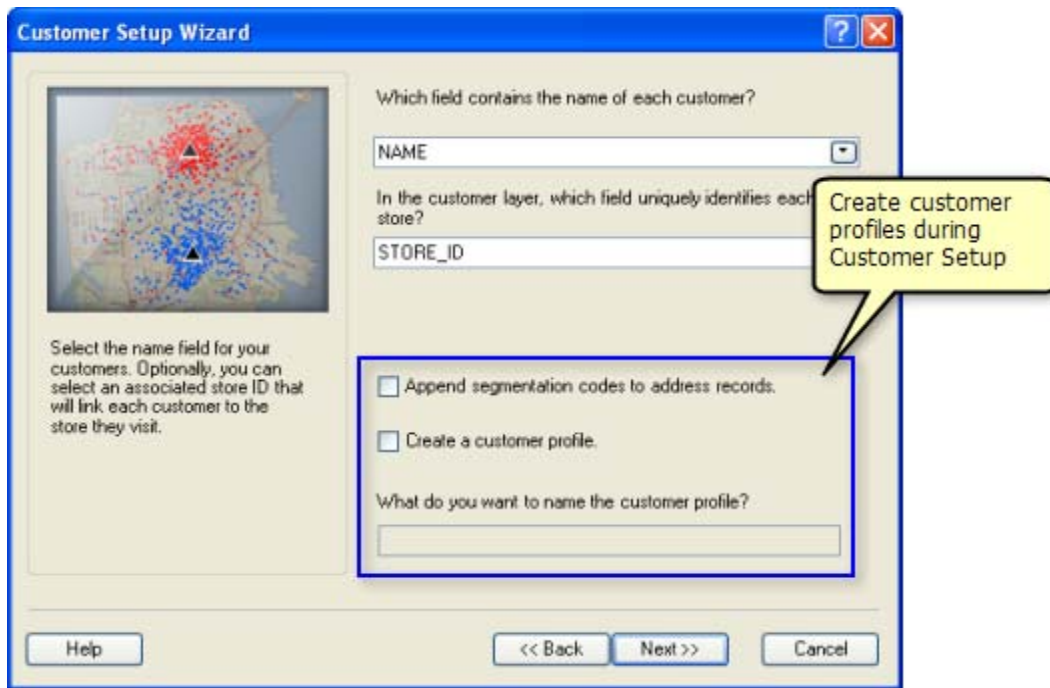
Customer Setup Wizard

Which field contains the name of each customer?

NAME

In the customer layer, which field uniquely identifies each store?

STORE_ID

Create customer profiles during Customer Setup

Select the name field for your customers. Optionally, you can select an associated store ID that will link each customer to the store they visit.

Append segmentation codes to address records.

Create a customer profile.

What do you want to name the customer profile?

Help

<< Back

Next >>

Cancel